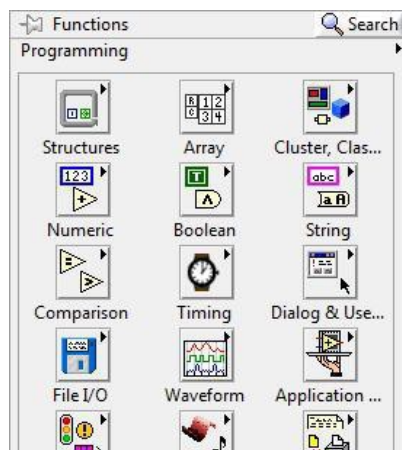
Functions
Search
Programming

| | | |
|---|---|---|
| Structures | Array | Cluster, Clas... |
| Numeric | Boolean | String |
| Comparison | Timing | Dialog & Use... |
| File I/O | Waveform | Application ... |